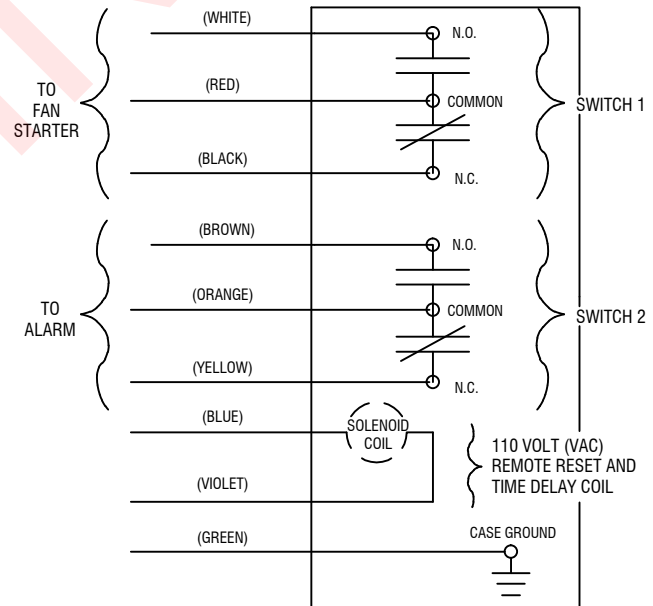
TO FAN STARTER

(WHITE)

N.O.

(RED)

COMMON

SWITCH 1

(BLACK)

N.C.

TO ALARM

(BROWN)

N.O.

(ORANGE)

COMMON

SWITCH 2

(YELLOW)

N.C.

(BLUE)

SOLENOID COIL

110 VOLT (VAC) REMOTE RESET AND TIME DELAY COIL

(VIOLET)

(GREEN)

CASE GROUND